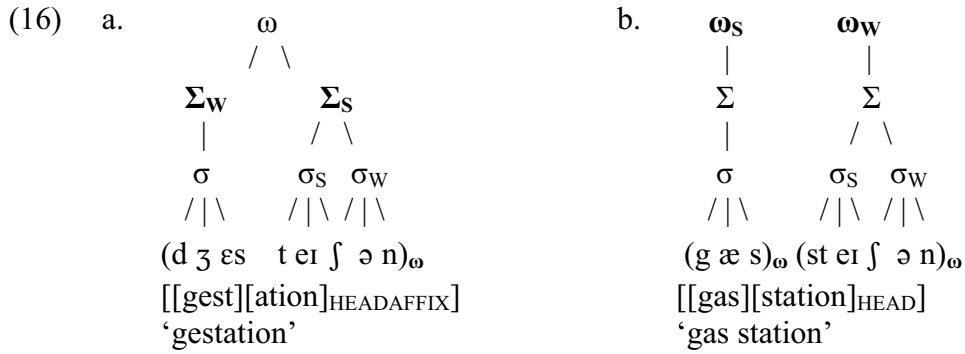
(16) a.

ω

/ \

$\Sigma_W$ $\Sigma_S$

| / \

σ $σ_S$ $σ_W$

/ | \ / | \ / | \

$(d\ ʒ\ ɛs\ \ \ t\ eɪ\ ʃ\ \ ə\ n)_{\omega}$

[[gest][ation]$_{HEADAFFIX}$]

'gestation'

b.

$\omega_S$ $\omega_W$

| |

Σ Σ

| / \

σ $σ_S$ $σ_W$

/ | \ / | \ / | \

$(g\ æ\ s)_{\omega}$ $(st\ eɪ\ ʃ\ \ ə\ n)_{\omega}$

[[gas][station]$_{HEAD}$]

'gas station'